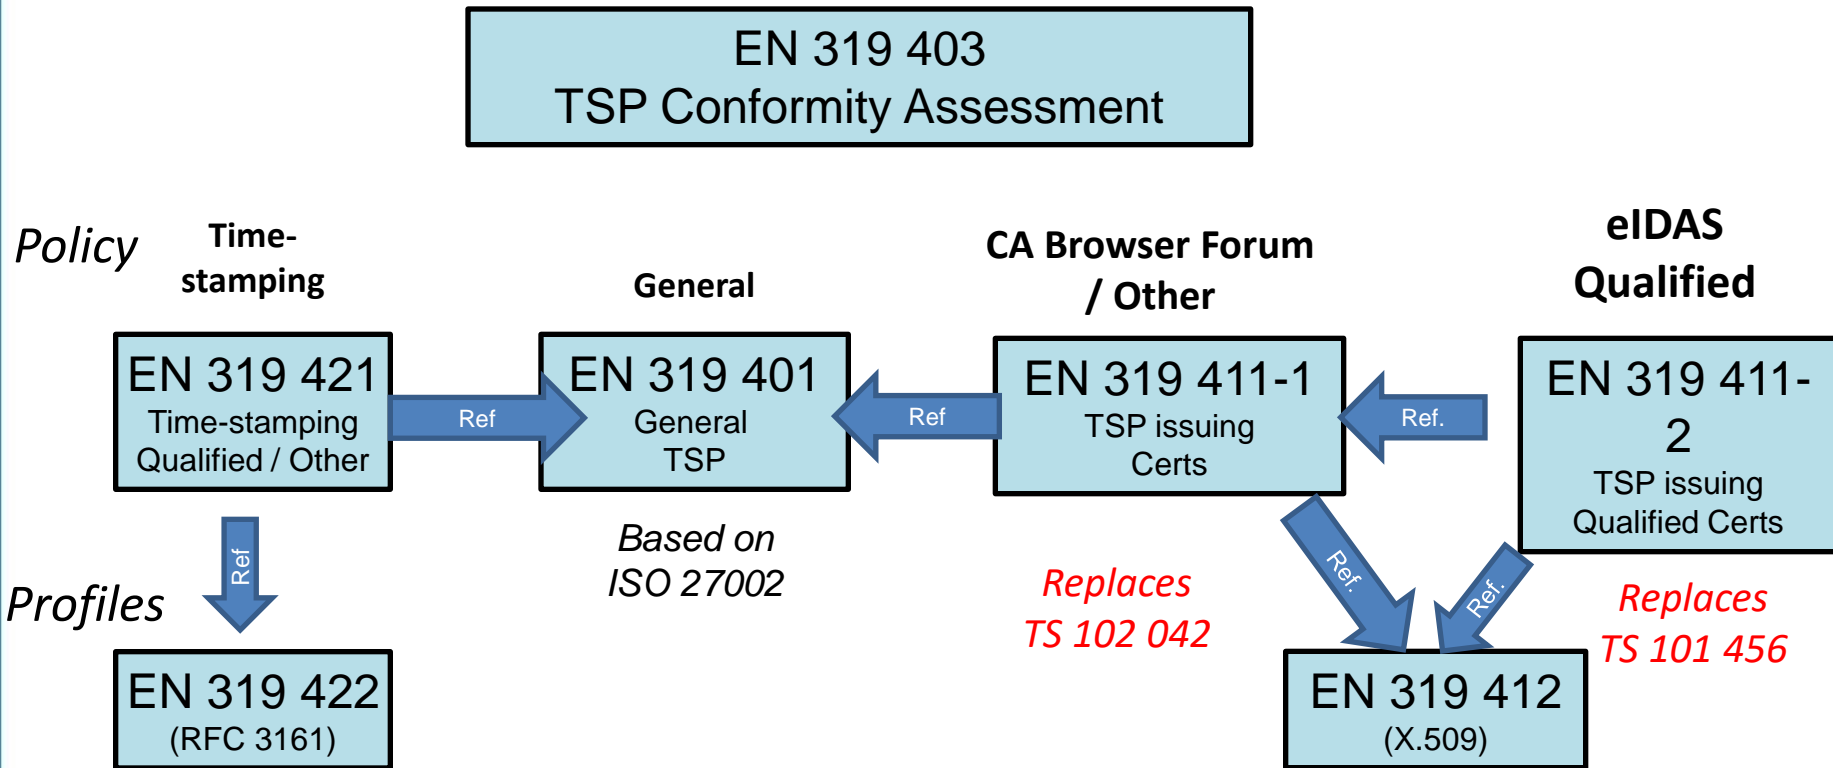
EN 319 403
TSP Conformity Assessment

Policy

Time-stamping

General

CA Browser Forum / Other

eIDAS Qualified

EN 319 421
Time-stamping Qualified / Other

Ref

EN 319 401
General TSP

Ref

EN 319 411-1
TSP issuing Certs

Ref.

EN 319 411-2
TSP issuing Qualified Certs

Ref

Profiles

EN 319 422
(RFC 3161)

Based on ISO 27002

Replaces TS 102 042

Ref.

Ref.

EN 319 412
(X.509)

Replaces TS 101 456